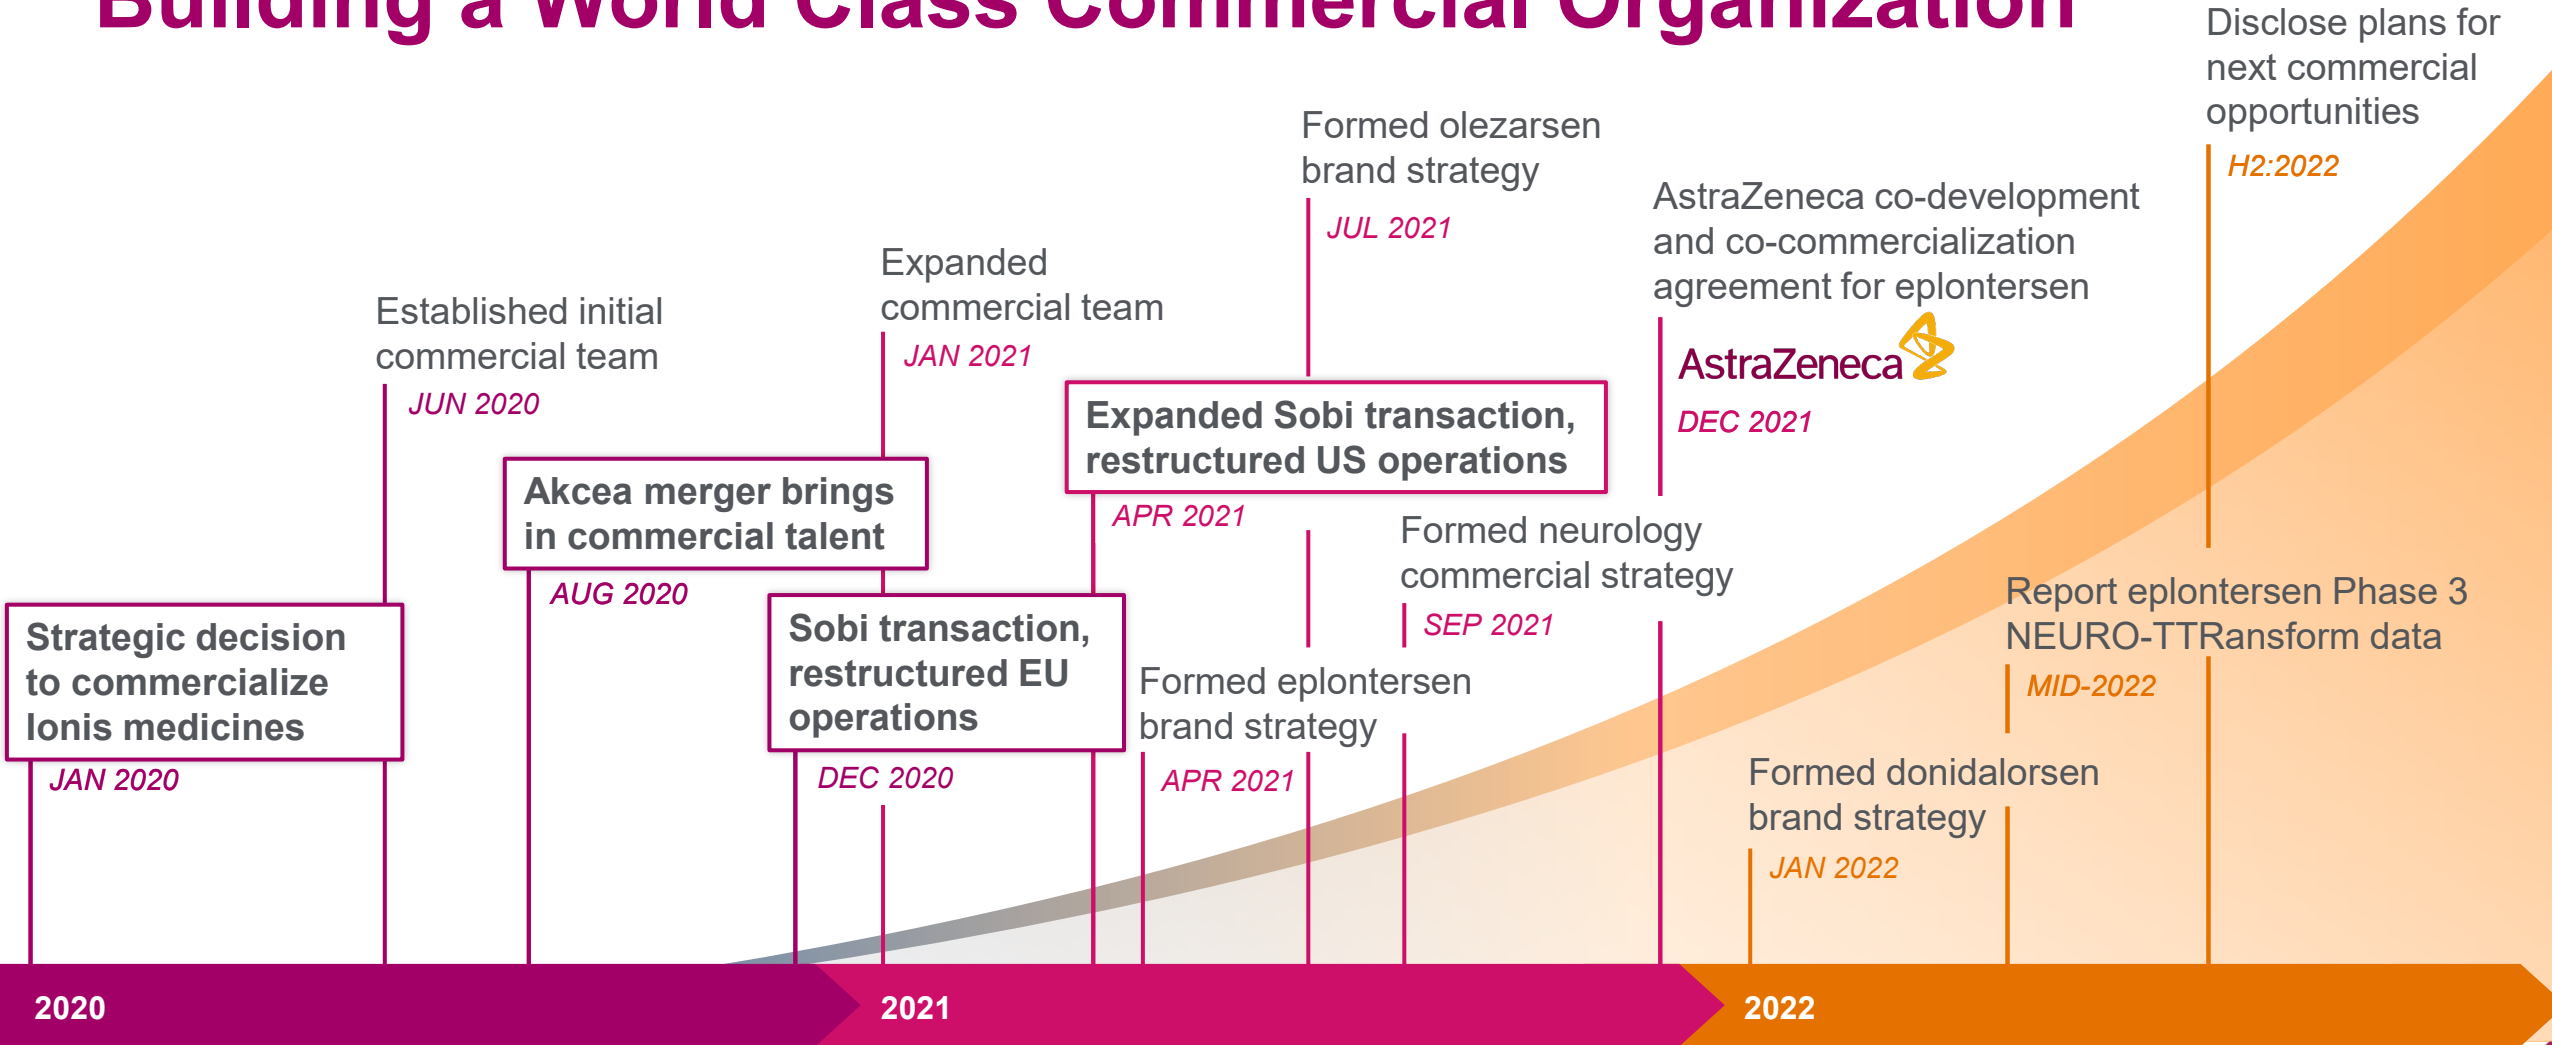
Building a World Class Commercial Organization

Strategic decision to commercialize Ionis medicines
JAN 2020

Established initial commercial team
JUN 2020

Akcea merger brings in commercial talent
AUG 2020

Sobi transaction, restructured EU operations
DEC 2020

Expanded commercial team
JAN 2021

Expanded Sobi transaction, restructured US operations
APR 2021

Formed eplontersen brand strategy
APR 2021

Formed olezarsen brand strategy
JUL 2021

Formed neurology commercial strategy
SEP 2021

AstraZeneca co-development and co-commercialization agreement for eplontersen
AstraZeneca
DEC 2021

Formed donidalorsen brand strategy
JAN 2022

Report eplontersen Phase 3 NEURO-TTRansform data
MID-2022

Disclose plans for next commercial opportunities
H2:2022

2020
2021
2022